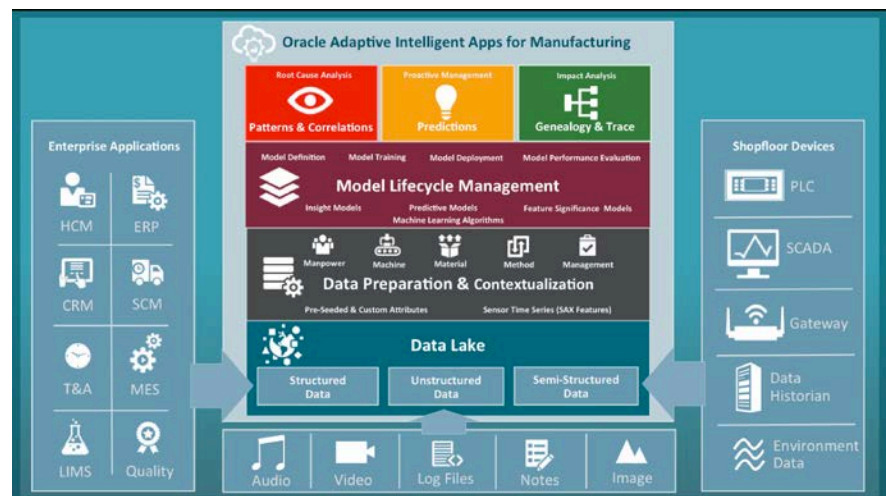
Oracle Adaptive Intelligent Apps for Manufacturing

Root Cause Analysis
Patterns & Correlations

Proactive Management
Predictions

Impact Analysis
Genealogy & Trace

Model Definition
Model Training
Model Deployment
Model Performance Evaluation
Model Lifecycle Management
Insight Models
Predictive Models
Machine Learning Algorithms
Feature Significance Models

Manpower
Machine
Material
Method
Management
Data Preparation & Contextualization
Pre-Seeded & Custom Attributes
Sensor Time Series (SAX Features)

Data Lake
Structured Data
Unstructured Data
Semi-Structured Data

Enterprise Applications
HCM
ERP
CRM
SCM
T&A
MES
LIMS
Quality

Shopfloor Devices
PLC
SCADA
Gateway
Data Historian
Environment Data

Audio
Video
Log Files
Notes
Image